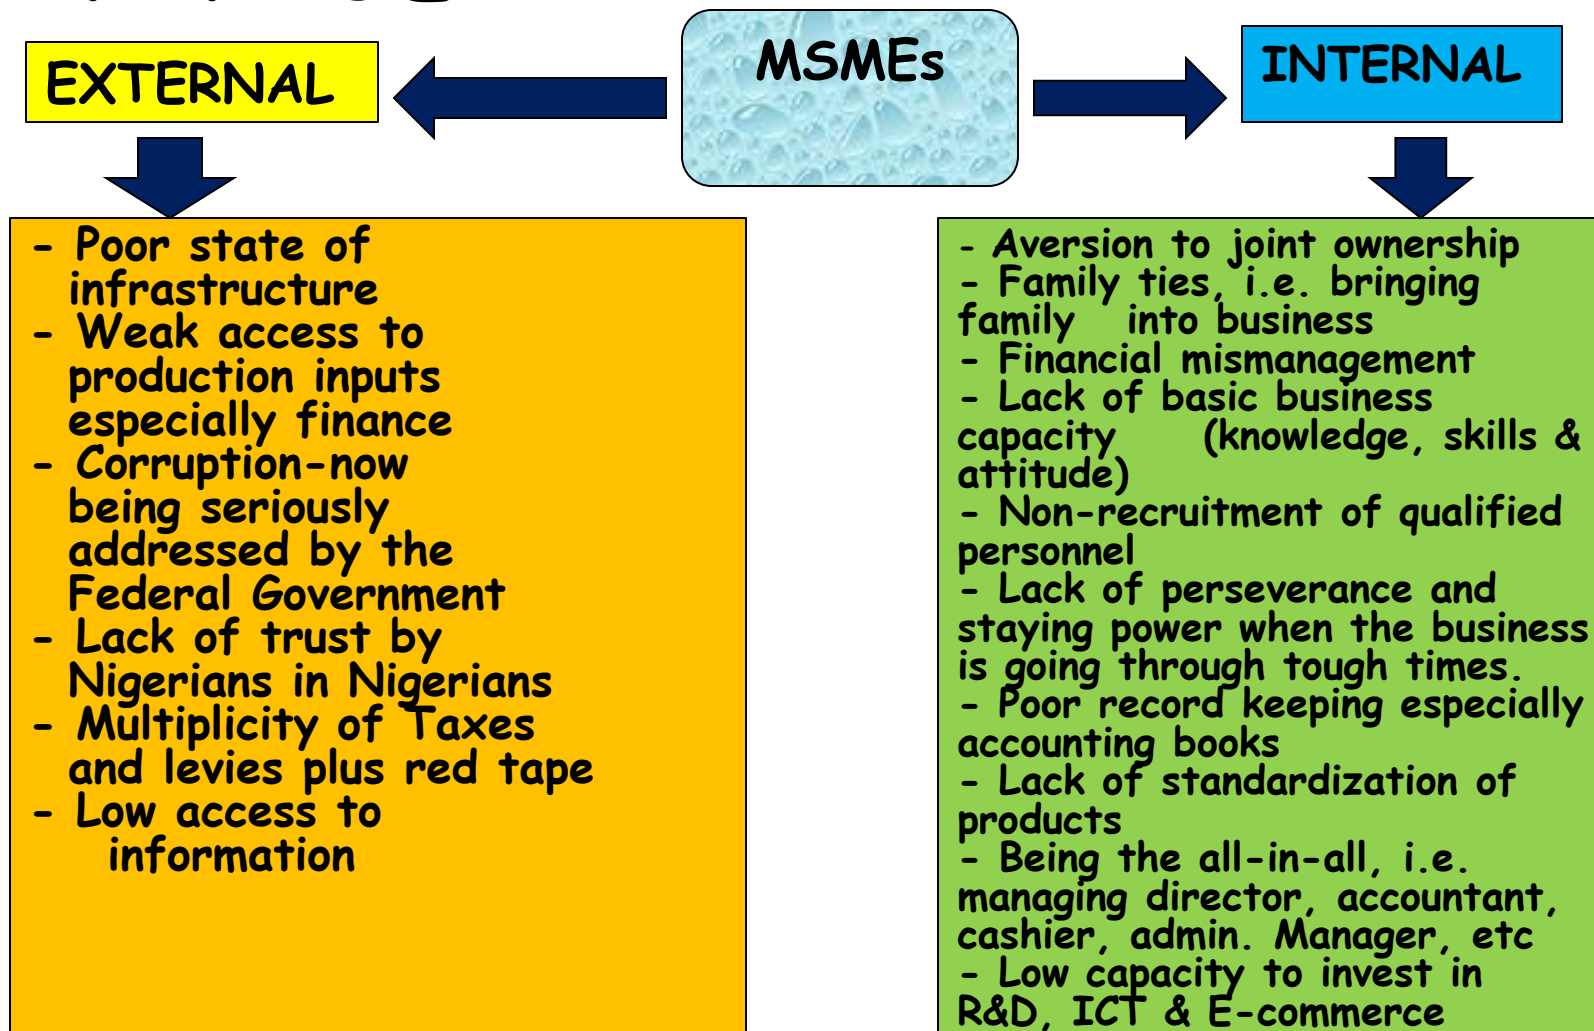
MSMEs

EXTERNAL

INTERNAL

- Poor state of infrastructure
- Weak access to production inputs especially finance
- Corruption-now being seriously addressed by the Federal Government
- Lack of trust by Nigerians in Nigerians
- Multiplicity of Taxes and levies plus red tape
- Low access to information

- Aversion to joint ownership
- Family ties, i.e. bringing family into business
- Financial mismanagement
- Lack of basic business capacity (knowledge, skills & attitude)
- Non-recruitment of qualified personnel
- Lack of perseverance and staying power when the business is going through tough times.
- Poor record keeping especially accounting books
- Lack of standardization of products
- Being the all-in-all, i.e. managing director, accountant, cashier, admin. Manager, etc
- Low capacity to invest in R&D, ICT & E-commerce